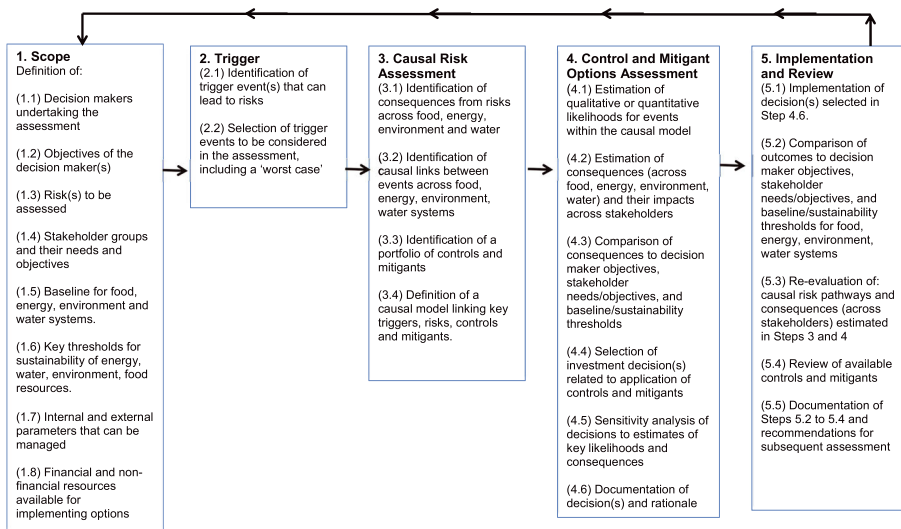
1. Scope
Definition of:

(1.1) Decision makers undertaking the assessment

(1.2) Objectives of the decision maker(s)

(1.3) Risk(s) to be assessed

(1.4) Stakeholder groups and their needs and objectives

(1.5) Baseline for food, energy, environment and water systems.

(1.6) Key thresholds for sustainability of energy, water, environment, food resources.

(1.7) Internal and external parameters that can be managed

(1.8) Financial and non-financial resources available for implementing options

2. Trigger
(2.1) Identification of trigger event(s) that can lead to risks

(2.2) Selection of trigger events to be considered in the assessment, including a 'worst case'

3. Causal Risk Assessment
(3.1) Identification of consequences from risks across food, energy, environment and water

(3.2) Identification of causal links between events across food, energy, environment, water systems

(3.3) Identification of a portfolio of controls and mitigants

(3.4) Definition of a causal model linking key triggers, risks, controls and mitigants.

4. Control and Mitigant Options Assessment
(4.1) Estimation of qualitative or quantitative likelihoods for events within the causal model

(4.2) Estimation of consequences (across food, energy, environment, water) and their impacts across stakeholders

(4.3) Comparison of consequences to decision maker objectives, stakeholder needs/objectives, and baseline/sustainability thresholds

(4.4) Selection of investment decision(s) related to application of controls and mitigants

(4.5) Sensitivity analysis of decisions to estimates of key likelihoods and consequences

(4.6) Documentation of decision(s) and rationale

5. Implementation and Review
(5.1) Implementation of decision(s) selected in Step 4.6.

(5.2) Comparison of outcomes to decision maker objectives, stakeholder needs/objectives, and baseline/sustainability thresholds for food, energy, environment, water systems

(5.3) Re-evaluation of: causal risk pathways and consequences (across stakeholders) estimated in Steps 3 and 4

(5.4) Review of available controls and mitigants

(5.5) Documentation of Steps 5.2 to 5.4 and recommendations for subsequent assessment